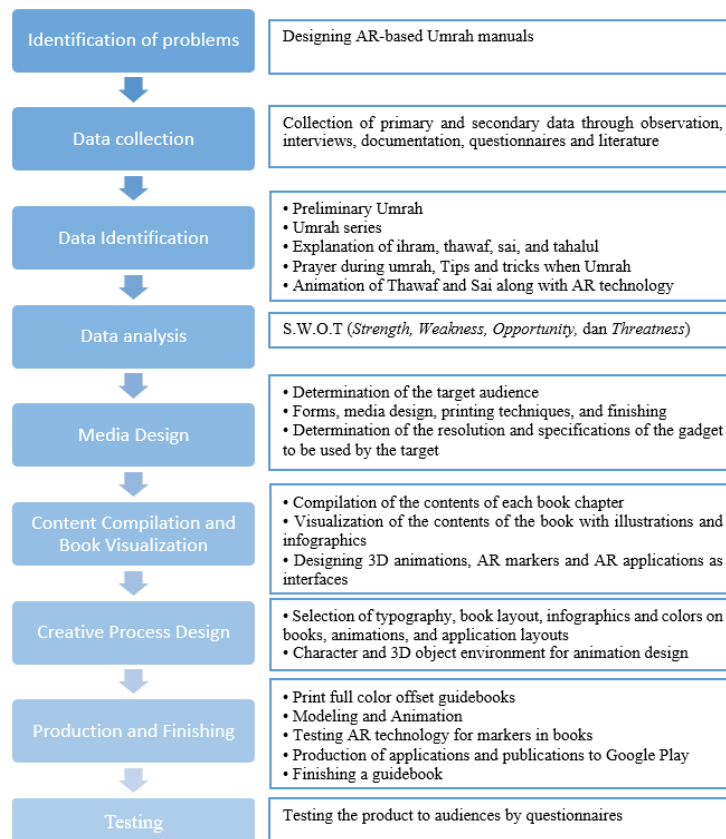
Identification of problems

Designing AR-based Umrah manuals

Data collection

Collection of primary and secondary data through observation, interviews, documentation, questionnaires and literature

Data Identification

• Preliminary Umrah
• Umrah series
• Explanation of ihram, thawaf, sai, and tahalul
• Prayer during umrah, Tips and tricks when Umrah
• Animation of Thawaf and Sai along with AR technology

Data analysis

S.W.O.T (*Strength, Weakness, Opportunity,* dan *Threatness*)

Media Design

• Determination of the target audience
• Forms, media design, printing techniques, and finishing
• Determination of the resolution and specifications of the gadget to be used by the target

Content Compilation and Book Visualization

• Compilation of the contents of each book chapter
• Visualization of the contents of the book with illustrations and infographics
• Designing 3D animations, AR markers and AR applications as interfaces

Creative Process Design

• Selection of typography, book layout, infographics and colors on books, animations, and application layouts
• Character and 3D object environment for animation design

Production and Finishing

• Print full color offset guidebooks
• Modeling and Animation
• Testing AR technology for markers in books
• Production of applications and publications to Google Play
• Finishing a guidebook

Testing

Testing the product to audiences by questionnaires